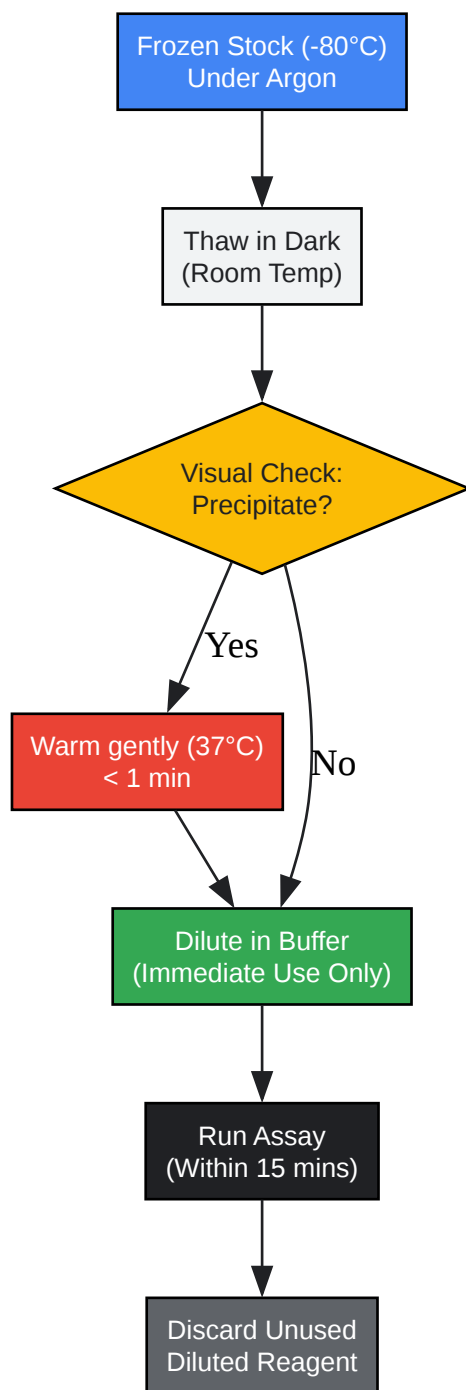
Frozen Stock (-80°C)
Under Argon

Thaw in Dark
(Room Temp)

Visual Check:
Precipitate?

Yes

No

Warm gently (37°C)
< 1 min

Dilute in Buffer
(Immediate Use Only)

Run Assay
(Within 15 mins)

Discard Unused
Diluted Reagent